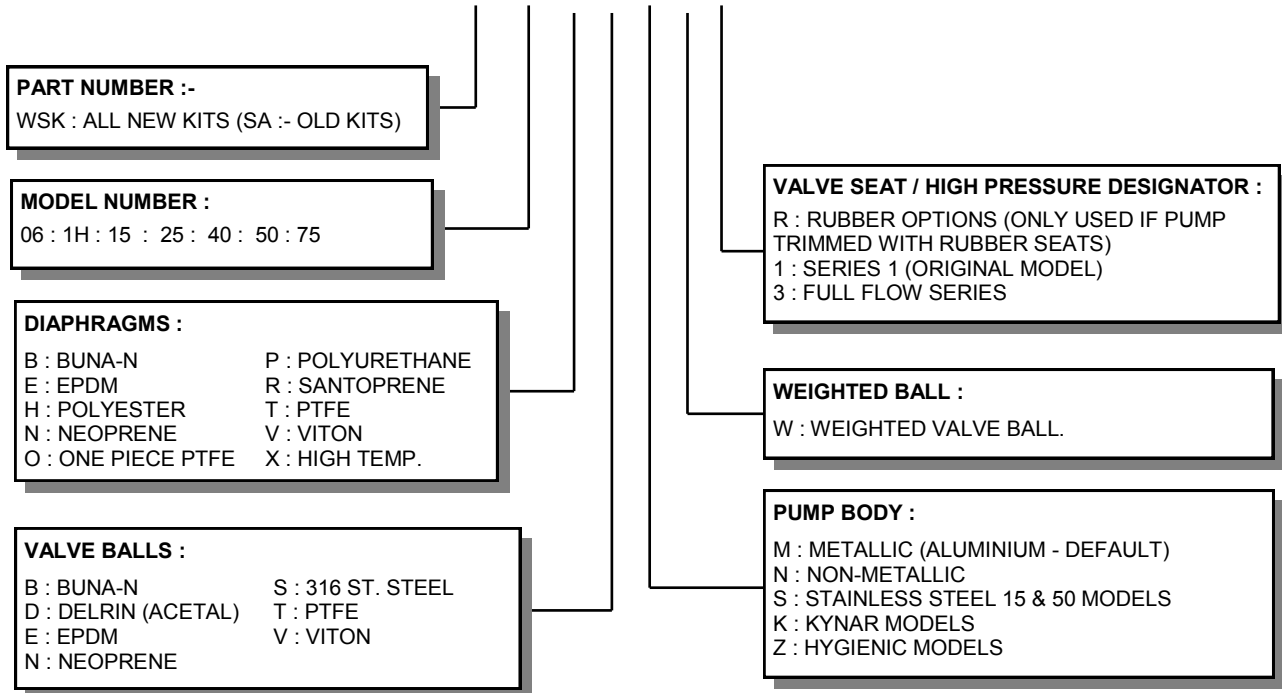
**PART NUMBER :-**
WSK : ALL NEW KITS (SA :- OLD KITS)

**MODEL NUMBER :**
06 : 1H : 15 : 25 : 40 : 50 : 75

**DIAPHRAGMS :**
B : BUNA-N
E : EPDM
H : POLYESTER
N : NEOPRENE
O : ONE PIECE PTFE
P : POLYURETHANE
R : SANTOPRENE
T : PTFE
V : VITON
X : HIGH TEMP.

**VALVE BALLS :**
B : BUNA-N
D : DELRIN (ACETAL)
E : EPDM
N : NEOPRENE
S : 316 ST. STEEL
T : PTFE
V : VITON

**VALVE SEAT / HIGH PRESSURE DESIGNATOR :**
R : RUBBER OPTIONS (ONLY USED IF PUMP TRIMMED WITH RUBBER SEATS)
1 : SERIES 1 (ORIGINAL MODEL)
3 : FULL FLOW SERIES

**WEIGHTED BALL :**
W : WEIGHTED VALVE BALL.

**PUMP BODY :**
M : METALLIC (ALUMINIUM - DEFAULT)
N : NON-METALLIC
S : STAINLESS STEEL 15 & 50 MODELS
K : KYNAR MODELS
Z : HYGIENIC MODELS